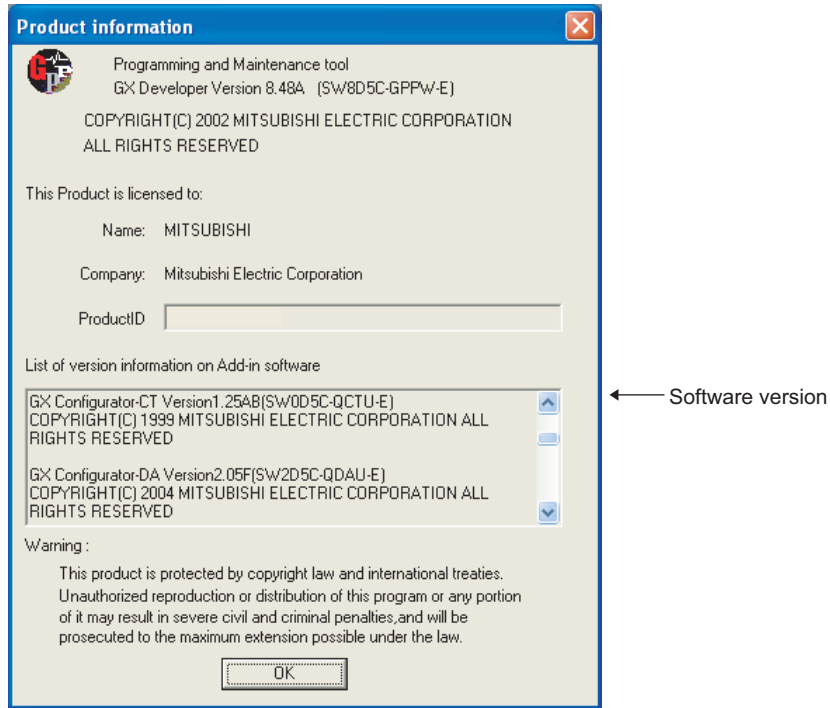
Product information

Programming and Maintenance tool
GX Developer Version 8.48A (SW8D5C-GPPW-E)

COPYRIGHT(C) 2002 MITSUBISHI ELECTRIC CORPORATION
ALL RIGHTS RESERVED

This Product is licensed to:

Name: MITSUBISHI

Company: Mitsubishi Electric Corporation

ProductID

List of version information on Add-in software

GX Configurator-CT Version1.25AB(SW0D5C-QCTU-E)
COPYRIGHT(C) 1999 MITSUBISHI ELECTRIC CORPORATION ALL RIGHTS RESERVED

GX Configurator-DA Version2.05F(SW2D5C-QDAU-E)
COPYRIGHT(C) 2004 MITSUBISHI ELECTRIC CORPORATION ALL RIGHTS RESERVED

Software version

Warning :

This product is protected by copyright law and international treaties. Unauthorized reproduction or distribution of this program or any portion of it may result in severe civil and criminal penalties,and will be prosecuted to the maximum extension possible under the law.

OK